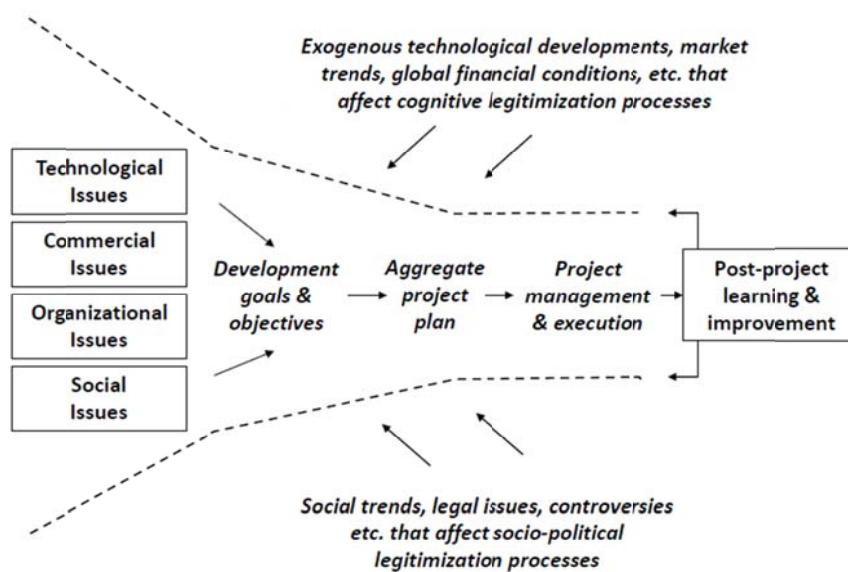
Exogenous technological developments, market trends, global financial conditions, etc. that affect cognitive legitimization processes

Technological Issues

Commercial Issues

Organizational Issues

Social Issues

Development goals & objectives

Aggregate project plan

Project management & execution

Post-project learning & improvement

Social trends, legal issues, controversies etc. that affect socio-political legitimization processes